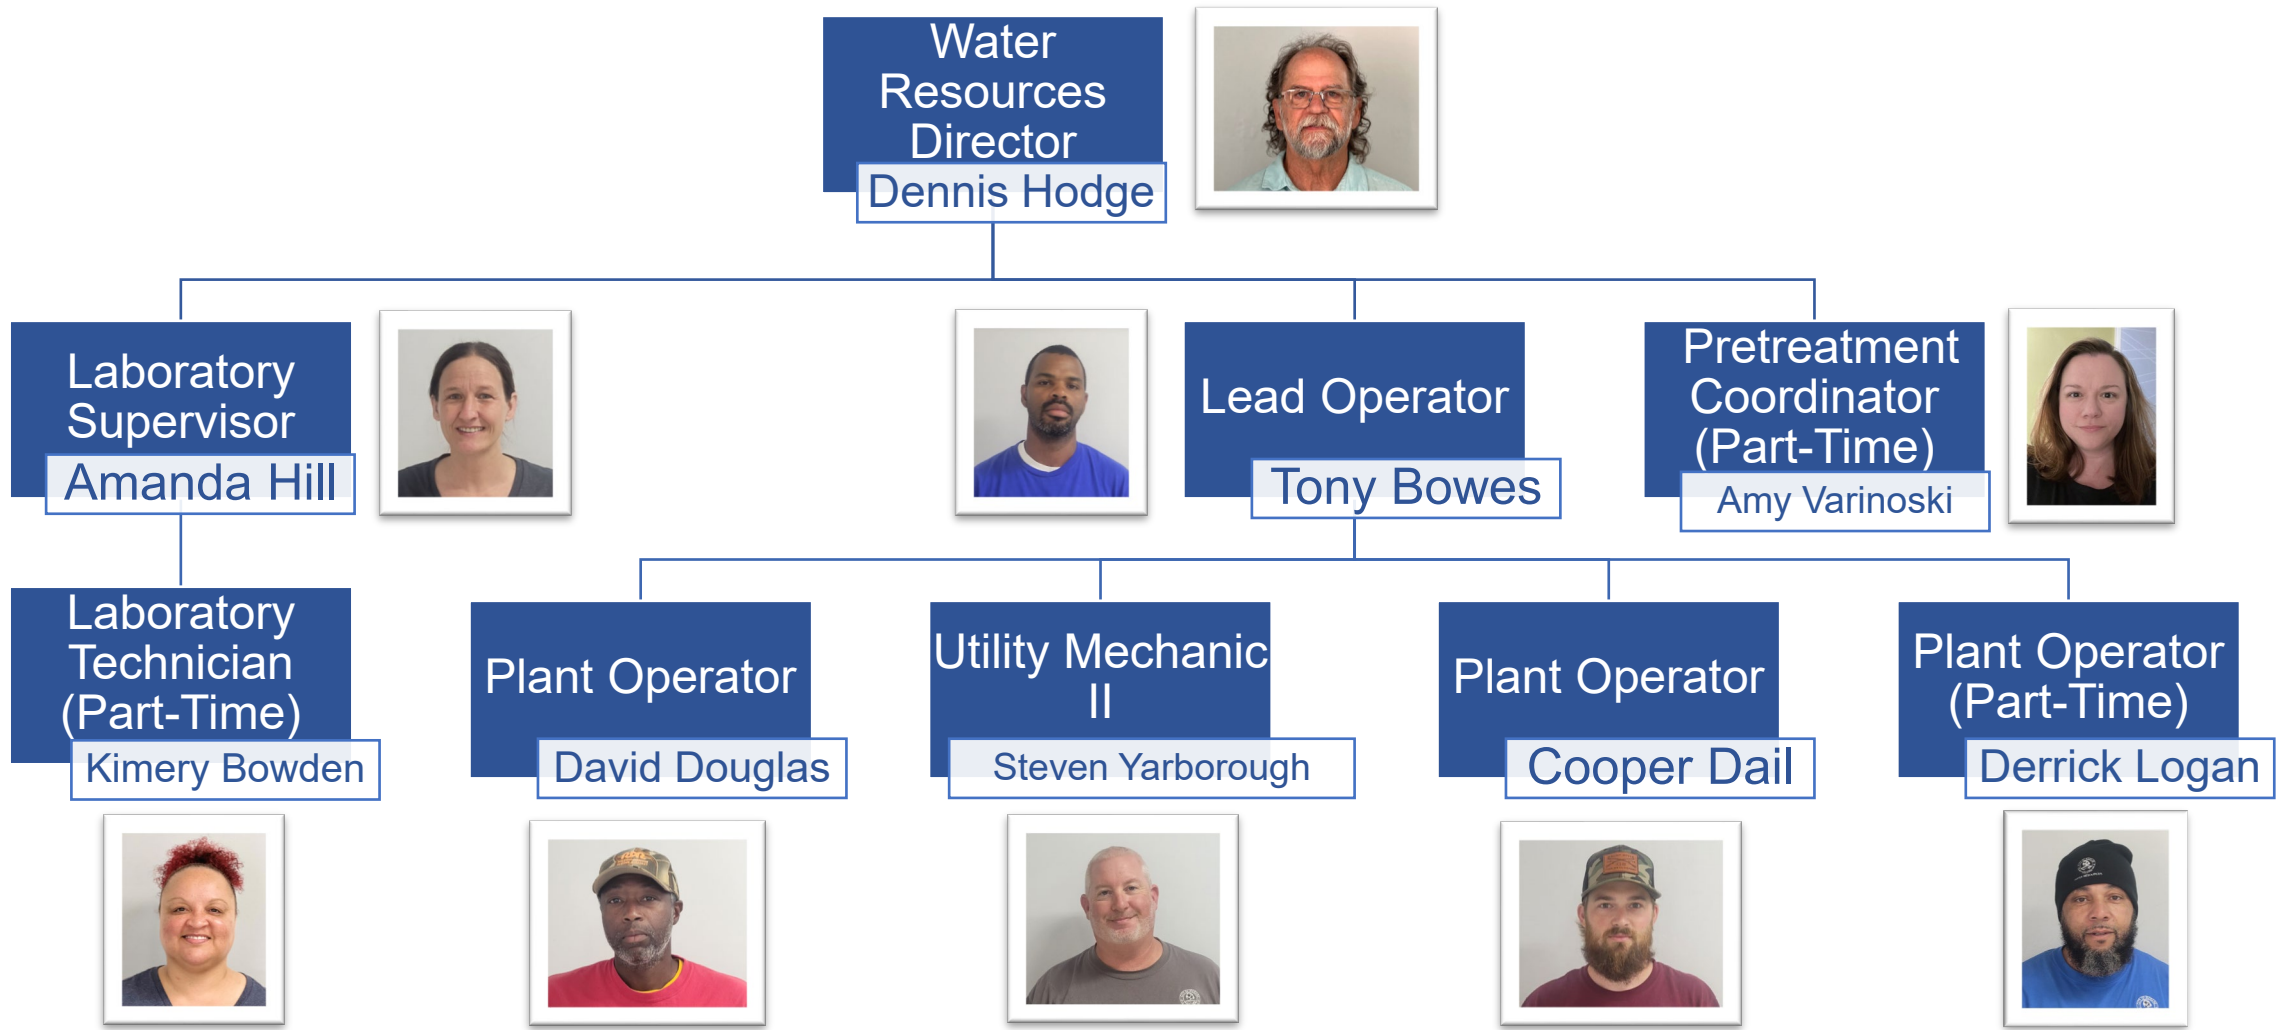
Water Resources Director
Dennis Hodge

Laboratory Supervisor
Amanda Hill

Lead Operator
Tony Bowes

Pretreatment Coordinator (Part-Time)
Amy Varinoski

Laboratory Technician (Part-Time)
Kimery Bowden

Plant Operator
David Douglas

Utility Mechanic II
Steven Yarborough

Plant Operator
Cooper Dail

Plant Operator (Part-Time)
Derrick Logan